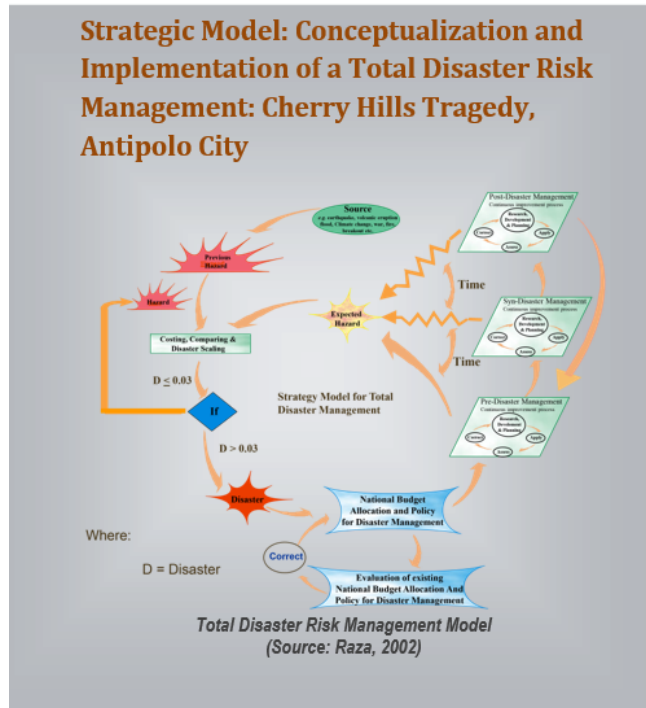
Strategic Model: Conceptualization and Implementation of a Total Disaster Risk Management: Cherry Hills Tragedy, Antipolo City

Source
e.g. earthquake, volcanic eruption flood, Climate change, war, fire, breakout etc.

Previous Hazard

Hazard

Expected Hazard

Costing, Comparing & Disaster Scaling

D ≤ 0.03

If

D > 0.03

Disaster

Strategy Model for Total Disaster Management

Post-Disaster Management
Continuous improvement process
Research, Development & Planning
Correct
Apply
Assess

Time

Syn-Disaster Management
Continuous improvement process
Research, Development & Planning
Correct
Apply
Assess

Time

Pre-Disaster Management
Continuous improvement process
Research, Development & Planning
Correct
Apply
Assess

National Budget Allocation and Policy for Disaster Management

Correct

Evaluation of existing National Budget Allocation And Policy for Disaster Management

Where:

D = Disaster

Total Disaster Risk Management Model
(Source: Raza, 2002)